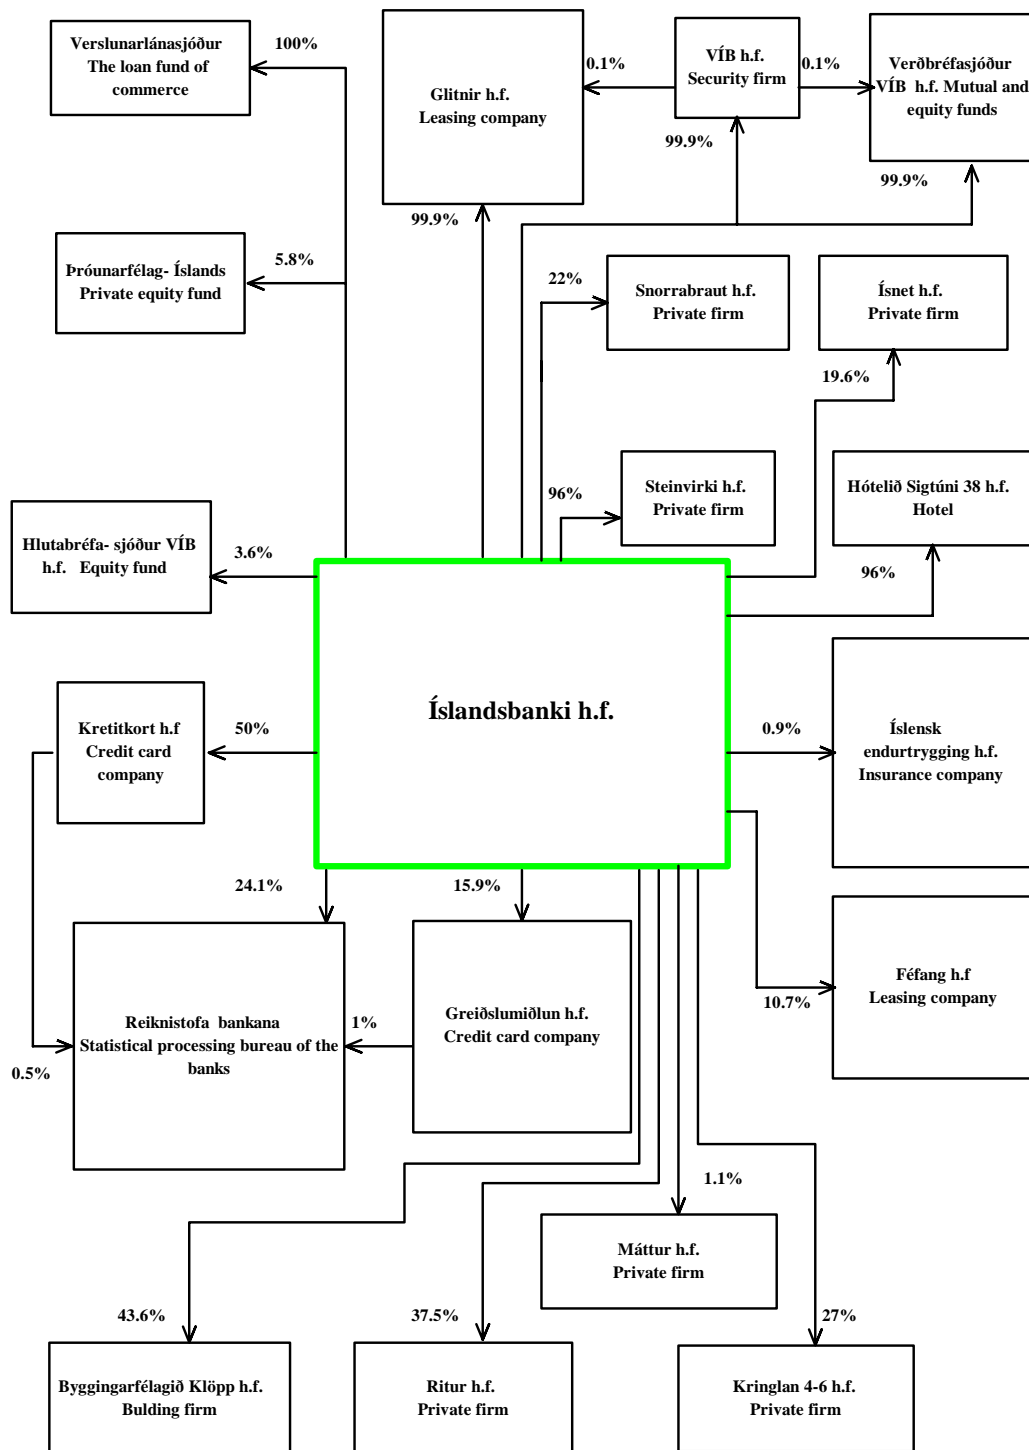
Verslunarlánasjóður
The loan fund of commerce

100%

Glitnir h.f.
Leasing company

0.1%

VÍB h.f.
Security firm

0.1%

Verðbréfasjóður VÍB h.f. Mutual and equity funds

99.9%

99.9%

99.9%

Þróunarfélag- Íslands
Private equity fund

5.8%

22%

Snorrabraut h.f.
Private firm

Ísnet h.f.
Private firm

19.6%

96%

Steinvirki h.f.
Private firm

Hótelið Sigtúni 38 h.f.
Hotel

Hlutabréfa- sjóður VÍB h.f. Equity fund

3.6%

96%

Íslandsbanki h.f.

Kretitkort h.f
Credit card company

50%

0.9%

Íslensk endurtrygging h.f.
Insurance company

24.1%

15.9%

Féfang h.f
Leasing company

10.7%

Reiknistofa bankana
Statistical processing bureau of the banks

1%

Greiðslumiðlun h.f.
Credit card company

0.5%

1.1%

Máttur h.f.
Private firm

43.6%

37.5%

27%

Byggingarfélagið Klöpp h.f.
Bulding firm

Ritur h.f.
Private firm

Kringlan 4-6 h.f.
Private firm